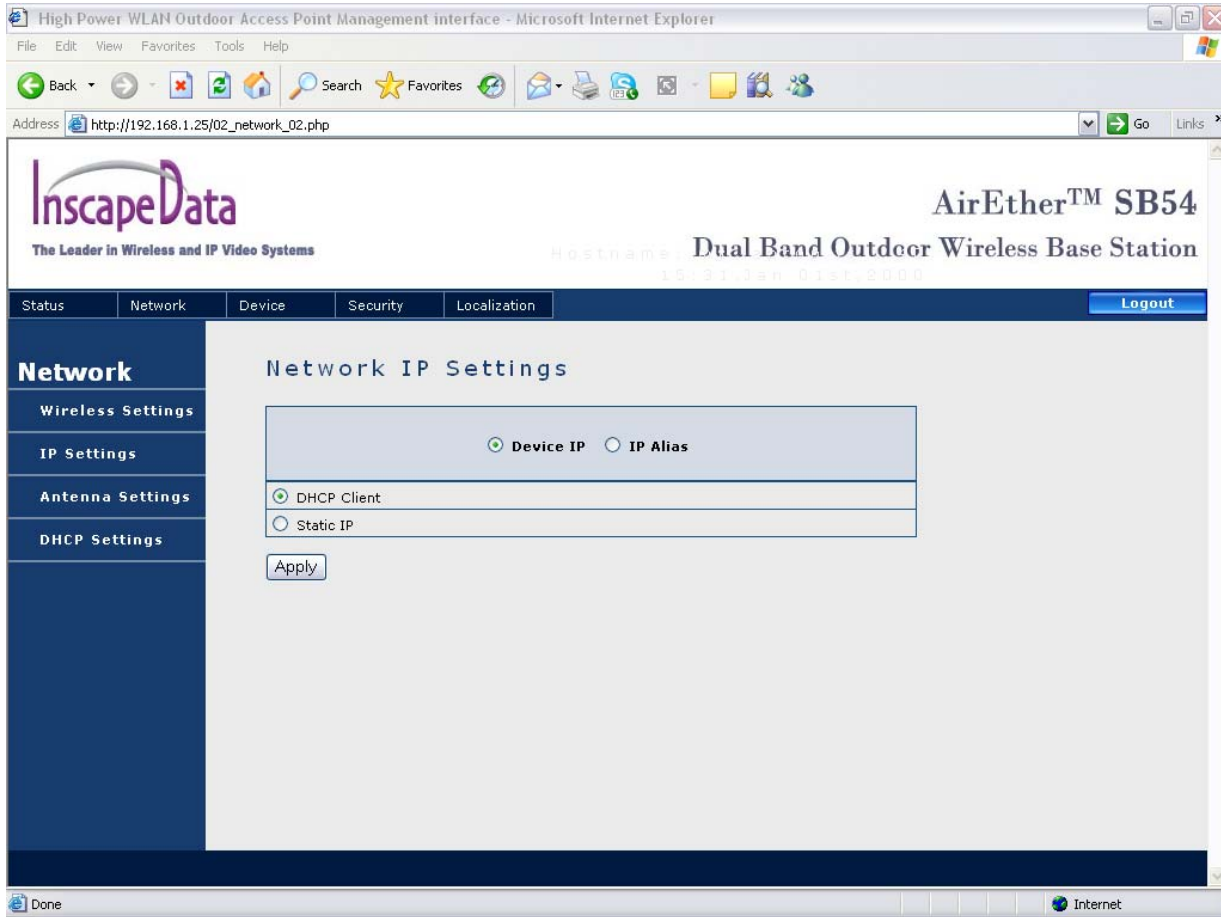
High Power WLAN Outdoor Access Point Management interface - Microsoft Internet Explorer

File Edit View Favorites Tools Help

Back Search Favorites

Address http://192.168.1.25/02_network_02.php Go Links

InscapeData
The Leader in Wireless and IP Video Systems

Hostname: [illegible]
15:31 Jan 01st,2000

AirEther™ SB54
Dual Band Outdoor Wireless Base Station

Status Network Device Security Localization Logout

Network
Wireless Settings
IP Settings
Antenna Settings
DHCP Settings

Network IP Settings

Device IP IP Alias

DHCP Client
Static IP

Apply

Done Internet